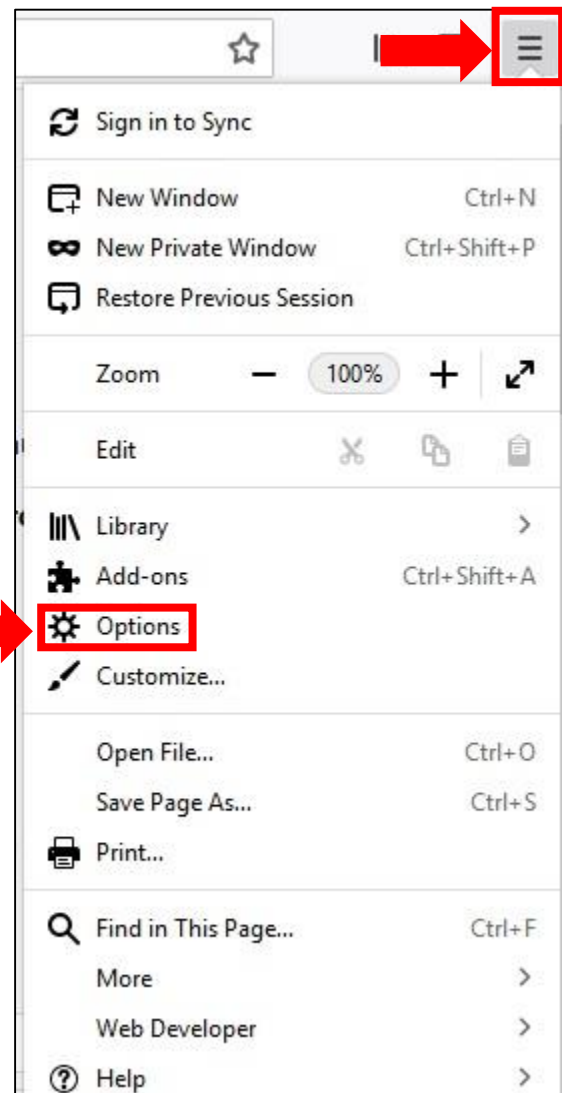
Sign in to Sync

New Window Ctrl+N
New Private Window Ctrl+Shift+P
Restore Previous Session

Zoom − 100% +

Edit

Library
Add-ons Ctrl+Shift+A
Options
Customize...

Open File... Ctrl+O
Save Page As... Ctrl+S
Print...

Find in This Page... Ctrl+F
More
Web Developer
Help